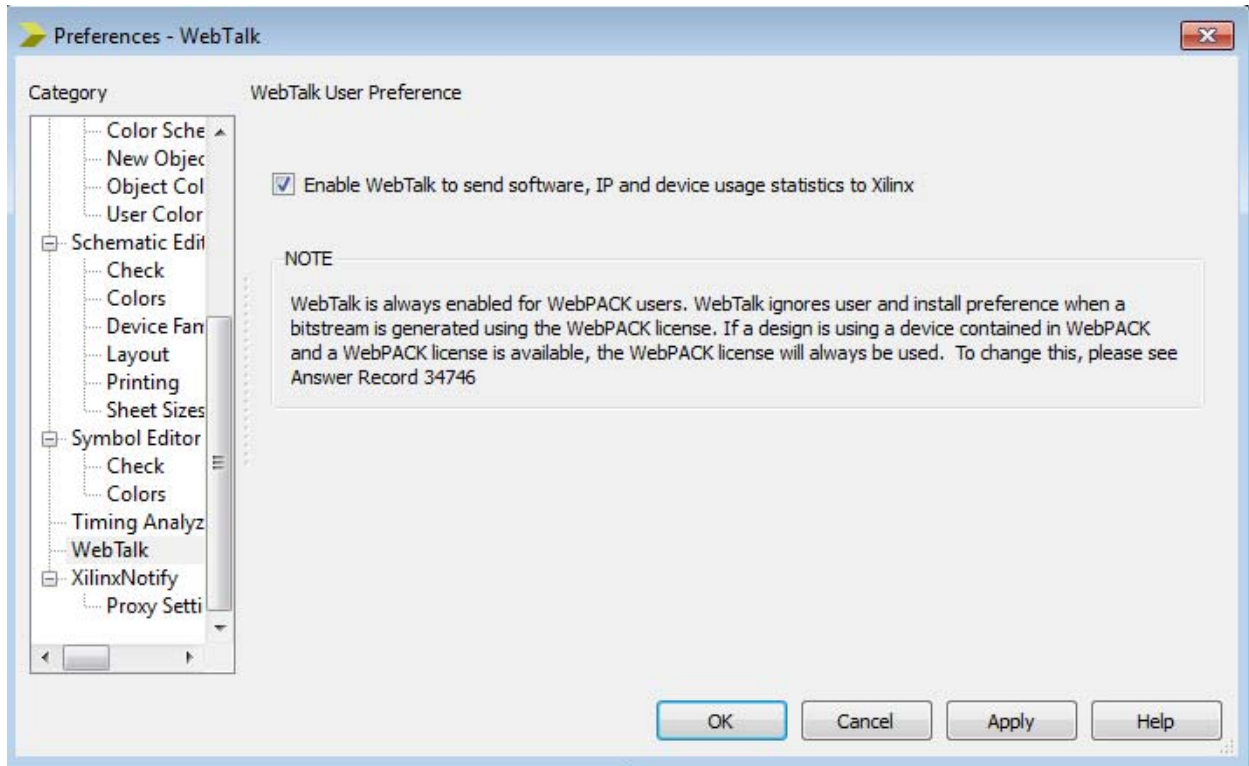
Preferences - WebTalk

Category

Color Sche
New Objec
Object Col
User Color
Schematic Edit
Check
Colors
Device Fan
Layout
Printing
Sheet Sizes
Symbol Editor
Check
Colors
Timing Analyz
WebTalk
XilinxNotify
Proxy Setti

WebTalk User Preference

Enable WebTalk to send software, IP and device usage statistics to Xilinx

NOTE

WebTalk is always enabled for WebPACK users. WebTalk ignores user and install preference when a bitstream is generated using the WebPACK license. If a design is using a device contained in WebPACK and a WebPACK license is available, the WebPACK license will always be used. To change this, please see Answer Record 34746

OK
Cancel
Apply
Help